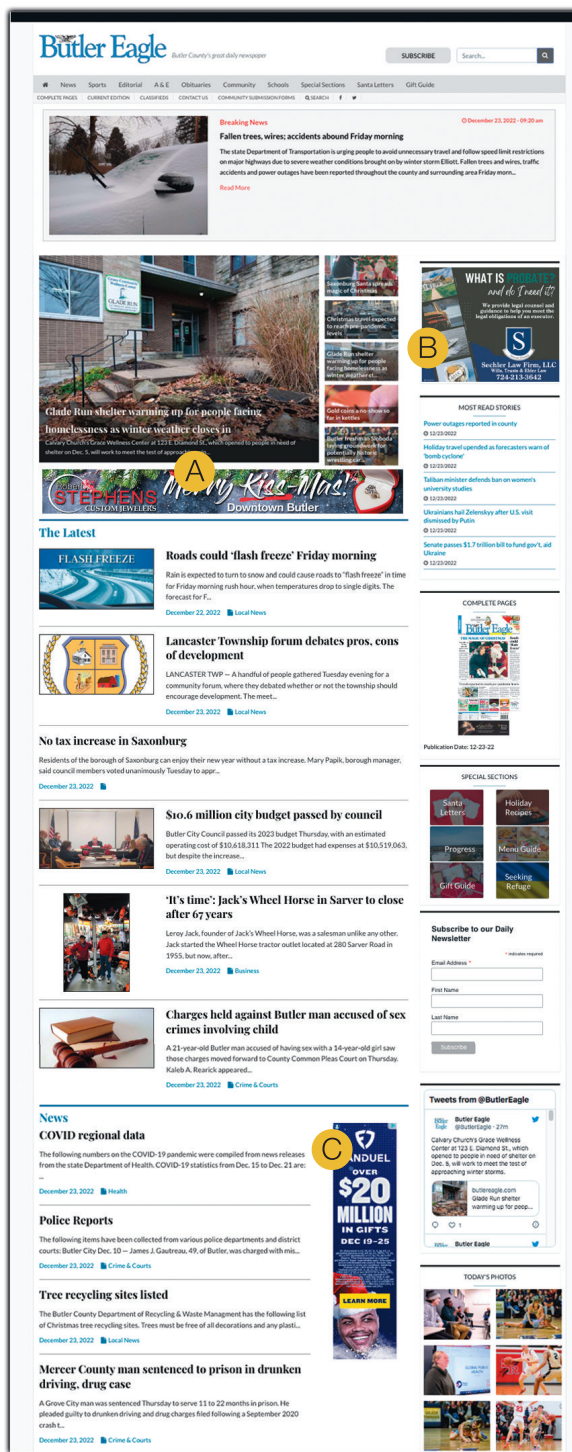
Butler Eagle Butler County's great daily newspaper

SUBSCRIBE Search...

News Sports Editorial A & E Obituaries Community Schools Special Sections Santa Letters Gift Guide

COMPLETE PAGES CURRENT EDITION CLASSIFIEDS CONTACT US COMMUNITY SUBMISSION FORMS SEARCH

Breaking News
December 23, 2022 - 09:20 am
Fallen trees, wires; accidents abound Friday morning
The state Department of Transportation is urging people to avoid unnecessary travel and follow speed limit restrictions on major highways due to severe weather conditions brought on by winter storm Elliott. Fallen trees and wires, traffic accidents and power outages have been reported throughout the county and surrounding area Friday morn...
Read More

Glade Run shelter warming up for people facing homelessness as winter weather closes in
Calvary Church's Grace Wellness Center at 123 E. Diamond St., which opened to people in need of shelter on Dec. 5, will work to meet the test of approaching...

Saxonburg Santa spreads magic of Christmas
Christmas travel expected to reach pre-pandemic levels
Glade Run shelter warming up for people facing homelessness as winter weather c...
Gold coins a no-show so far in kettles
Butler freshman Sloboda laying groundwork for potentially historic wrestling car...

A

STEPHENS CUSTOM JEWELERS Merry Kiss-Mas! Downtown Butler

WHAT IS PROBATE? and do I need it? We provide legal counsel and guidance to help you meet the legal obligations of an executor. Sechler Law Firm, LLC Wills, Trusts & Elder Law 724-213-5642

B

MOST READ STORIES
Power outages reported in county
12/23/2022
Holiday travel upended as forecasters warn of 'bomb cyclone'
12/23/2022
Taliban minister defends ban on women's university studies
12/23/2022
Ukrainians hail Zelenskyy after U.S. visit dismissed by Putin
12/23/2022
Senate passes $1.7 trillion bill to fund gov't, aid Ukraine
12/23/2022

The Latest

FLASH FREEZE
Roads could 'flash freeze' Friday morning
Rain is expected to turn to snow and could cause roads to "flash freeze" in time for Friday morning rush hour, when temperatures drop to single digits. The forecast for F...
December 22, 2022 Local News

Lancaster Township forum debates pros, cons of development
LANCASTER TWP — A handful of people gathered Tuesday evening for a community forum, where they debated whether or not the township should encourage development. The meet...
December 23, 2022 Local News

No tax increase in Saxonburg
Residents of the borough of Saxonburg can enjoy their new year without a tax increase. Mary Papik, borough manager, said council members voted unanimously Tuesday to appr...
December 23, 2022

$10.6 million city budget passed by council
Butler City Council passed its 2023 budget Thursday, with an estimated operating cost of $10,618,311 The 2022 budget had expenses at $10,519,063, but despite the increase...
December 23, 2022 Local News

'It's time': Jack's Wheel Horse in Sarver to close after 67 years
Leroy Jack, founder of Jack's Wheel Horse, was a salesman unlike any other. Jack started the Wheel Horse tractor outlet located at 280 Sarver Road in 1955, but now, after...
December 23, 2022 Business

Charges held against Butler man accused of sex crimes involving child
A 21-year-old Butler man accused of having sex with a 14-year-old girl saw those charges moved forward to County Common Pleas Court on Thursday. Kaleb A. Rearick appeared...
December 23, 2022 Crime & Courts

COMPLETE PAGES
Publication Date: 12-23-22

SPECIAL SECTIONS
Santa Letters
Holiday Recipes
Progress
Menu Guide
Gift Guide
Seeking Refuge

Subscribe to our Daily Newsletter
* indicates required
Email Address *
First Name
Last Name
Subscribe

News
COVID regional data
The following numbers on the COVID-19 pandemic were compiled from news releases from the state Department of Health. COVID-19 statistics from Dec. 15 to Dec. 21 are: ...
December 23, 2022 Health

Police Reports
The following items have been collected from various police departments and district courts: Butler City Dec. 10 — James J. Gautreau, 49, of Butler, was charged with mis...
December 23, 2022 Crime & Courts

Tree recycling sites listed
The Butler County Department of Recycling & Waste Managment has the following list of Christmas tree recycling sites. Trees must be free of all decorations and any plasti...
December 23, 2022 Local News

Mercer County man sentenced to prison in drunken driving, drug case
A Grove City man was sentenced Thursday to serve 11 to 22 months in prison. He pleaded guilty to drunken driving and drug charges filed following a September 2020 crash t...
December 23, 2022 Crime & Courts

C

FANDUEL OVER $20 MILLION IN GIFTS DEC 19-25 LEARN MORE

Tweets from @ButlerEagle
Butler Eagle @ButlerEagle · 27m
Calvary Church's Grace Wellness Center at 123 E. Diamond St., which opened to people in need of shelter on Dec. 5, will work to meet the test of approaching winter storms.
butlereagle.com
Glade Run shelter warming up for peop...
1
Butler Eagle

TODAY'S PHOTOS